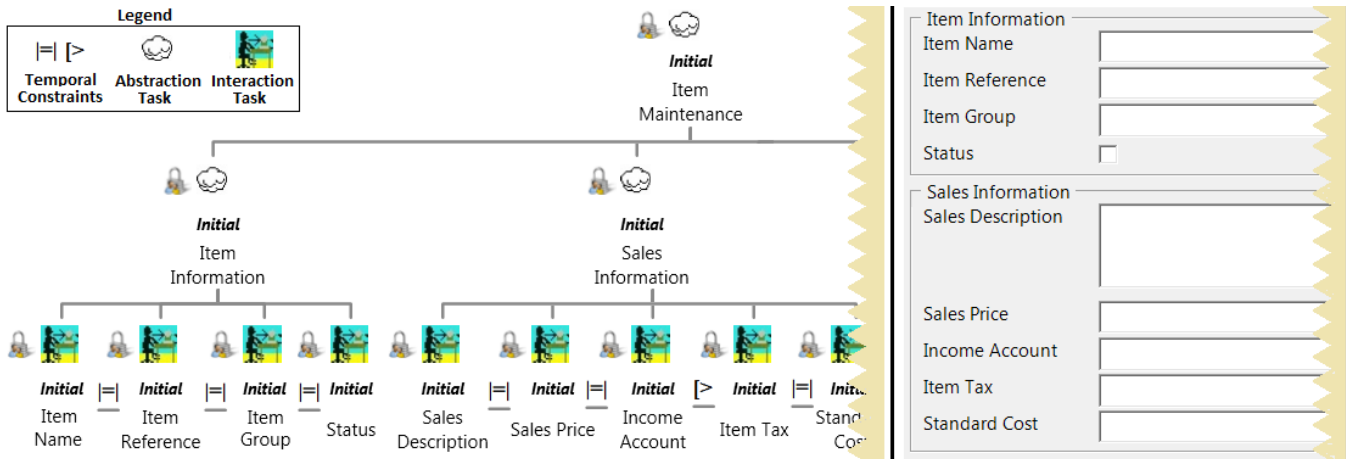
Legend

|=| [>
Temporal Constraints

Abstraction Task

Interaction Task

Initial
Item Maintenance

Initial
Item Information

Initial
Sales Information

Initial
Item Name

|=|

Initial
Item Reference

|=|

Initial
Item Group

|=|

Initial
Status

Initial
Sales Description

|=|

Initial
Sales Price

|=|

Initial
Income Account

[>

Initial
Item Tax

|=|

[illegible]
Stand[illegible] Cos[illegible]

Item Information
Item Name
Item Reference
Item Group
Status

Sales Information
Sales Description
Sales Price
Income Account
Item Tax
Standard Cost